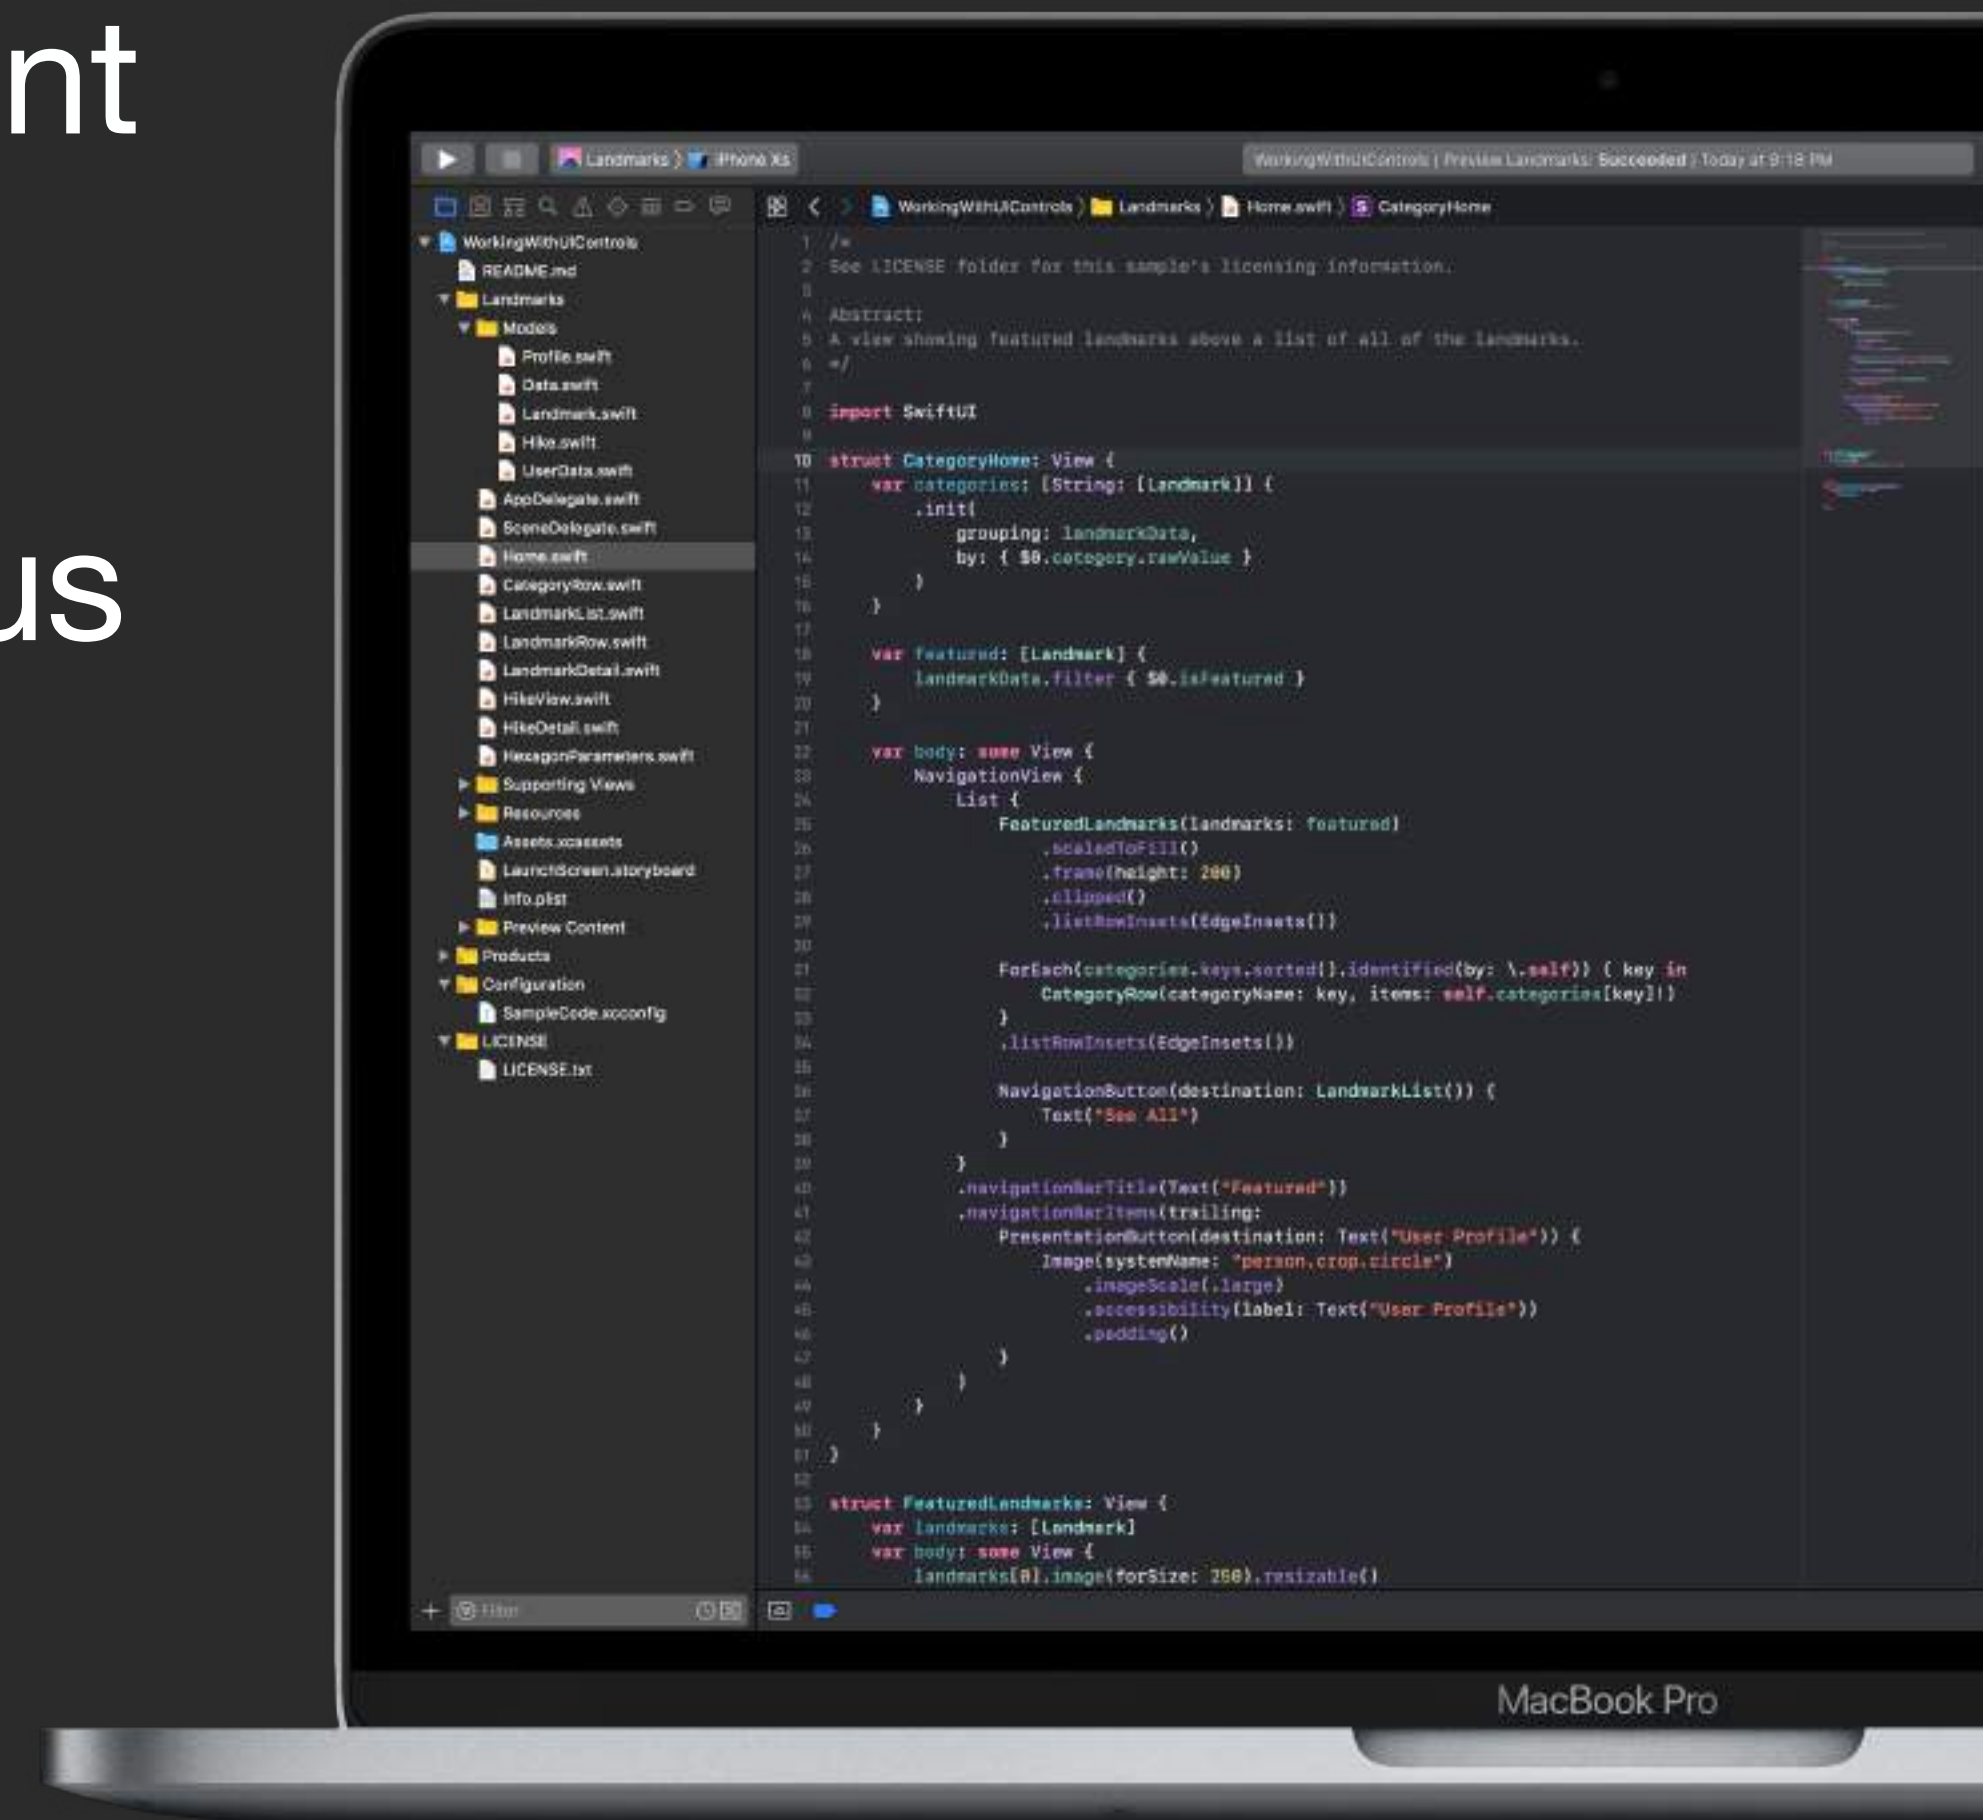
nt

us

Landmarks 〉 iPhone Xs

WorkingWithUIControls | Preview Landmarks: Succeeded | Today at 9:18 PM

WorkingWithUIControls 〉 Landmarks 〉 Home.swift 〉 CategoryHome

WorkingWithUIControls
README.md
Landmarks
Models
Profile.swift
Data.swift
Landmark.swift
Hike.swift
UserData.swift
AppDelegate.swift
SceneDelegate.swift
Home.swift
CategoryRow.swift
LandmarkList.swift
LandmarkRow.swift
LandmarkDetail.swift
HikeView.swift
HikeDetail.swift
HexagonParameters.swift
Supporting Views
Resources
Assets.xcassets
LaunchScreen.storyboard
Info.plist
Preview Content
Products
Configuration
SampleCode.xcconfig
LICENSE
LICENSE.txt

Filter

1 /*
2 See LICENSE folder for this sample's licensing information.
3
4 Abstract:
5 A view showing featured landmarks above a list of all of the landmarks.
6 */
7
8 import SwiftUI
9
10 struct CategoryHome: View {
11 var categories: [String: [Landmark]] {
12 .init(
13 grouping: landmarkData,
14 by: { $0.category.rawValue }
15 )
16 }
17
18 var featured: [Landmark] {
19 landmarkData.filter { $0.isFeatured }
20 }
21
22 var body: some View {
23 NavigationView {
24 List {
25 FeaturedLandmarks(landmarks: featured)
26 .scaledToFill()
27 .frame(height: 200)
28 .clipped()
29 .listRowInsets(EdgeInsets())
30
31 ForEach(categories.keys.sorted().identified(by: \.self)) { key in
32 CategoryRow(categoryName: key, items: self.categories[key]!)
33 }
34 .listRowInsets(EdgeInsets())
35
36 NavigationButton(destination: LandmarkList()) {
37 Text("See All")
38 }
39 }
40 .navigationBarTitle(Text("Featured"))
41 .navigationBarItems(trailing:
42 PresentationButton(destination: Text("User Profile")) {
43 Image(systemName: "person.crop.circle")
44 .imageScale(.large)
45 .accessibility(label: Text("User Profile"))
46 .padding()
47 }
48 )
49 }
50 }
51 }
52
53 struct FeaturedLandmarks: View {
54 var landmarks: [Landmark]
55 var body: some View {
56 landmarks[0].image(forSize: 250).resizable()

MacBook Pro